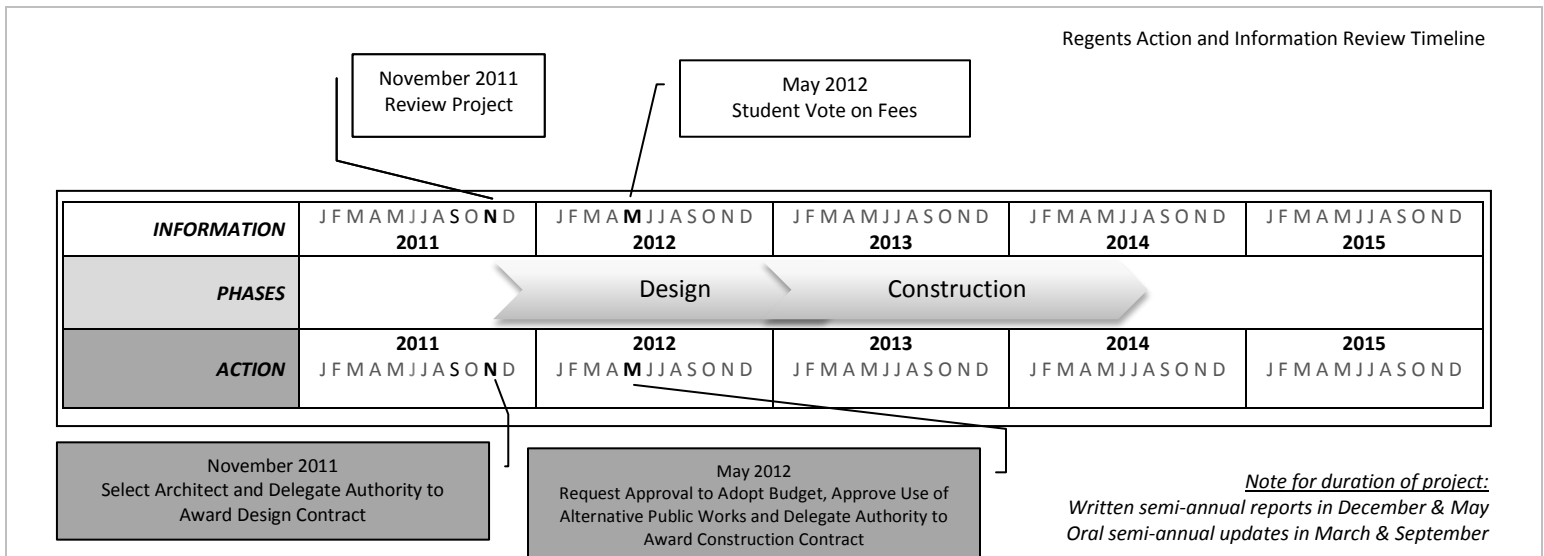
Regents Action and Information Review Timeline

November 2011
Review Project

May 2012
Student Vote on Fees

| INFORMATION | J F M A M J J A S O N D 2011 | J F M A M J J A S O N D 2012 | J F M A M J J A S O N D 2013 | J F M A M J J A S O N D 2014 | J F M A M J J A S O N D 2015 |
|---|---|---|---|---|---|
| PHASES | | Design | Construction | | |
| ACTION | 2011 J F M A M J J A S O N D | 2012 J F M A M J J A S O N D | 2013 J F M A M J J A S O N D | 2014 J F M A M J J A S O N D | 2015 J F M A M J J A S O N D |

November 2011
Select Architect and Delegate Authority to Award Design Contract

May 2012
Request Approval to Adopt Budget, Approve Use of Alternative Public Works and Delegate Authority to Award Construction Contract

Note for duration of project:
Written semi-annual reports in December & May
Oral semi-annual updates in March & September